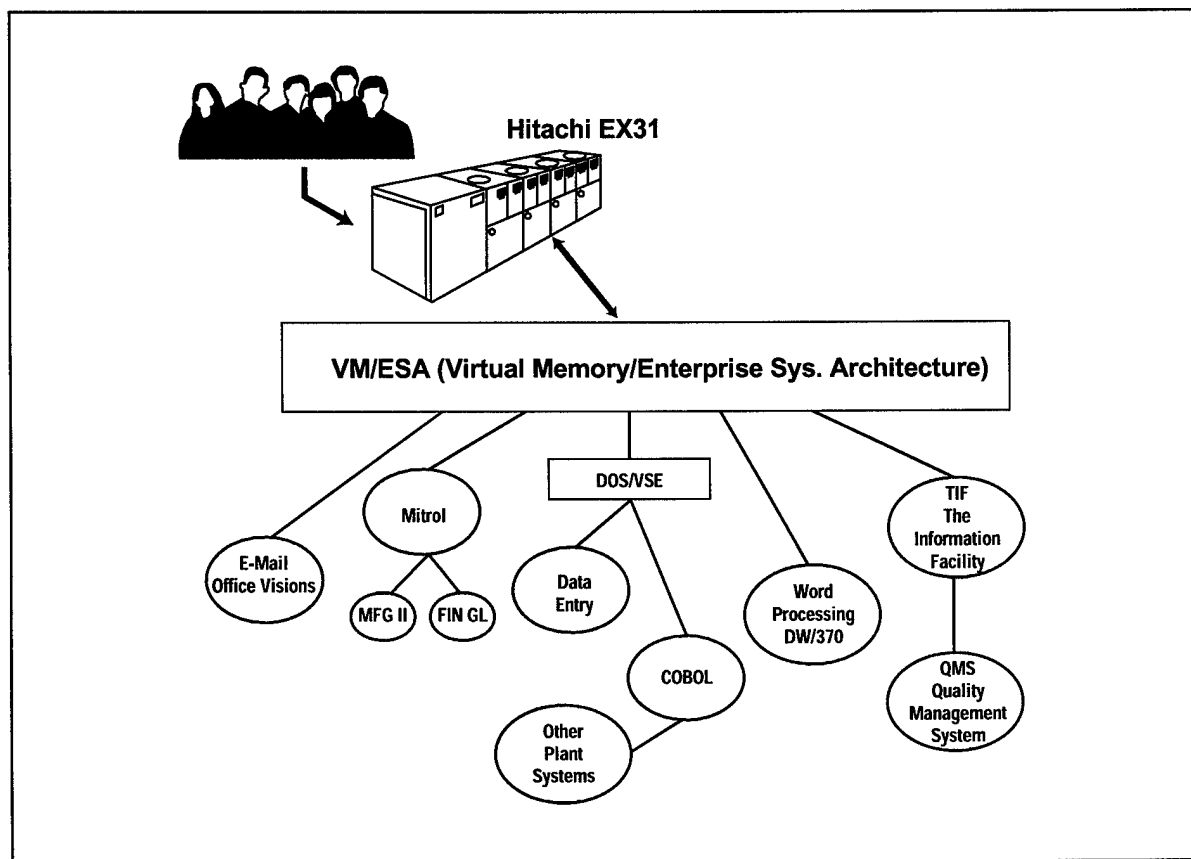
Hitachi EX31

VM/ESA (Virtual Memory/Enterprise Sys. Architecture)

DOS/VSE

Mitrol

TIF The Information Facility

E-Mail Office Visions

MFG II

FIN GL

Data Entry

Word Processing DW/370

COBOL

QMS Quality Management System

Other Plant Systems